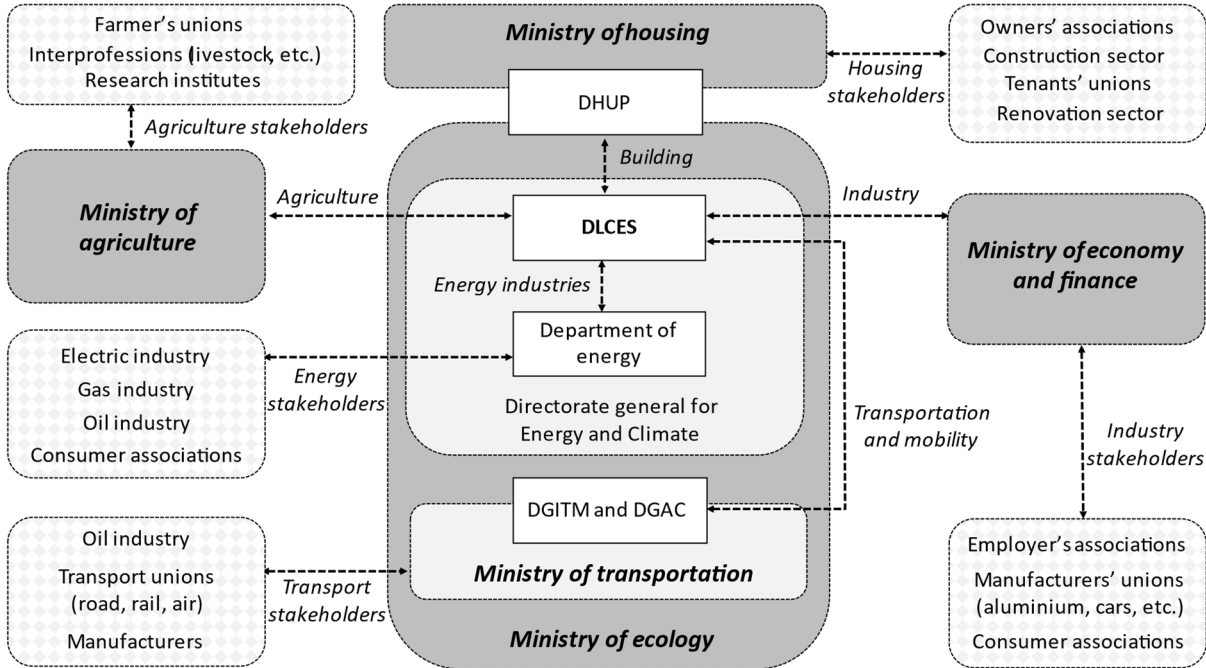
Farmer's unions
Interprofessions (livestock, etc.)
Research institutes

Ministry of housing

DHUP

Owners' associations
Construction sector
Tenants' unions
Renovation sector

Housing stakeholders

Agriculture stakeholders

Building

Ministry of agriculture

Agriculture

DLCES

Industry

Ministry of economy and finance

Energy industries

Department of energy

Electric industry
Gas industry
Oil industry
Consumer associations

Energy stakeholders

Directorate general for Energy and Climate

Transportation and mobility

Industry stakeholders

DGITM and DGAC

Oil industry
Transport unions (road, rail, air)
Manufacturers

Transport stakeholders

Ministry of transportation

Ministry of ecology

Employer's associations
Manufacturers' unions (aluminium, cars, etc.)
Consumer associations